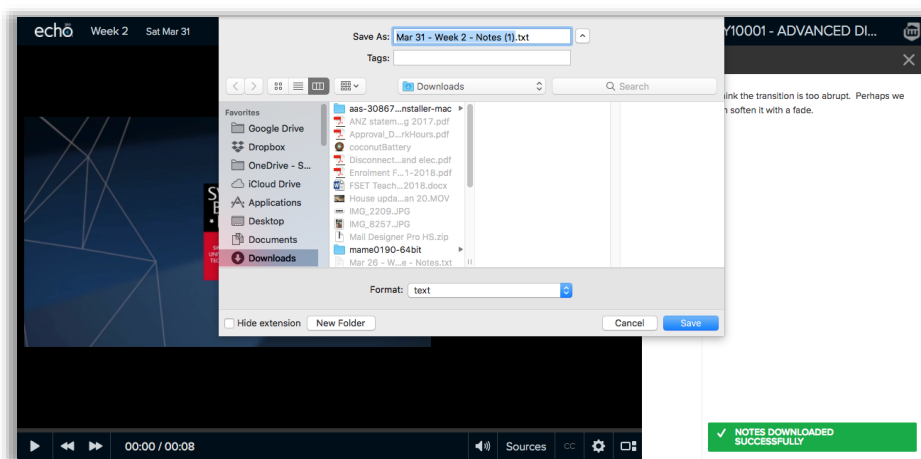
echo Week 2 Sat Mar 31

Y10001 - ADVANCED DI...

Save As: Mar 31 - Week 2 - Notes (1).txt

Tags:

Downloads

Search

Favorites
Google Drive
Dropbox
OneDrive - S...
iCloud Drive
Applications
Desktop
Documents
Downloads

aas-30867...nstaller-mac
ANZ statem...g 2017.pdf
Approval_D...rkHours.pdf
coconutBattery
Disconnect...and elec.pdf
Enrolment F...1-2018.pdf
FSET Teach...2018.docx
House upda...an 20.MOV
IMG_2209.JPG
IMG_8257.JPG
Mail Designer Pro HS.zip
mame0190-64bit
Mar 26 - W...e - Notes.txt

Format: text

Hide extension

New Folder

Cancel

Save

...ink the transition is too abrupt. Perhaps we ...n soften it with a fade.

00:00 / 00:08

Sources

CC

NOTES DOWNLOADED SUCCESSFULLY